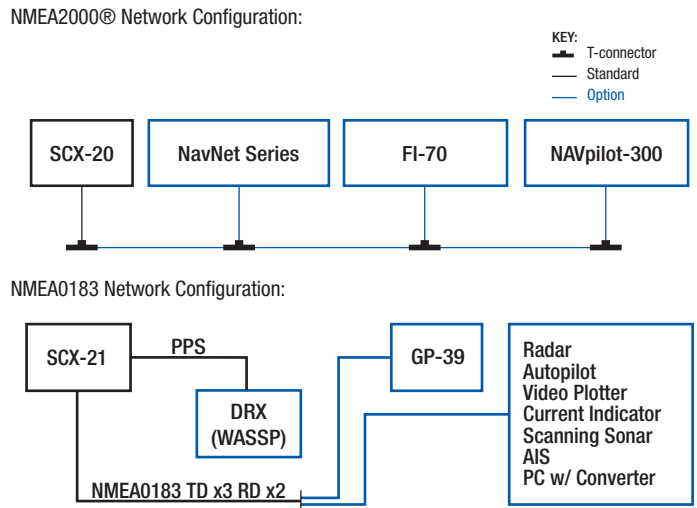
NMEA2000® Network Configuration:

KEY:
T-connector
Standard
Option

SCX-20

NavNet Series

FI-70

NAVpilot-300

NMEA0183 Network Configuration:

SCX-21

PPS

DRX
(WASSP)

GP-39

Radar
Autopilot
Video Plotter
Current Indicator
Scanning Sonar
AIS
PC w/ Converter

NMEA0183 TD x3 RD x2